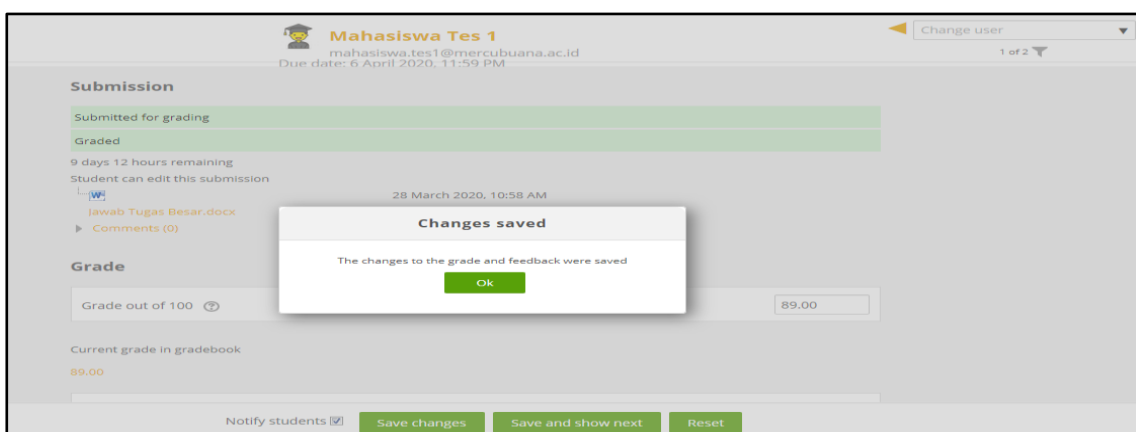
Mahasiswa Tes 1
mahasiswa.tes1@mercubuana.ac.id
Due date: 6 April 2020, 11:59 PM

Change user
1 of 2

Submission

Submitted for grading

Graded

9 days 12 hours remaining

Student can edit this submission

28 March 2020, 10:58 AM

Jawab Tugas Besar.docx

Comments (0)

Changes saved

The changes to the grade and feedback were saved

Ok

Grade

Grade out of 100

89.00

Current grade in gradebook

89.00

Notify students

Save changes

Save and show next

Reset